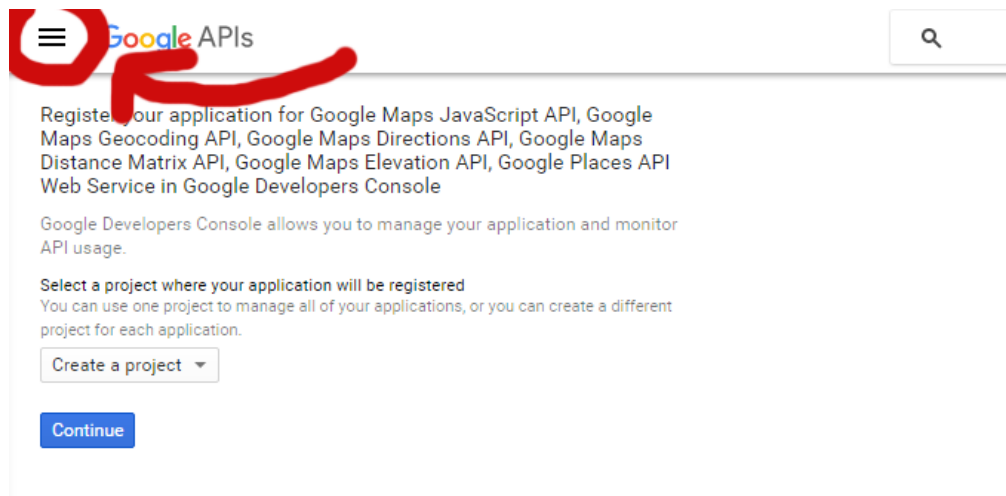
Google APIs

Register your application for Google Maps JavaScript API, Google Maps Geocoding API, Google Maps Directions API, Google Maps Distance Matrix API, Google Maps Elevation API, Google Places API Web Service in Google Developers Console

Google Developers Console allows you to manage your application and monitor API usage.

Select a project where your application will be registered
You can use one project to manage all of your applications, or you can create a different project for each application.

Create a project

Continue